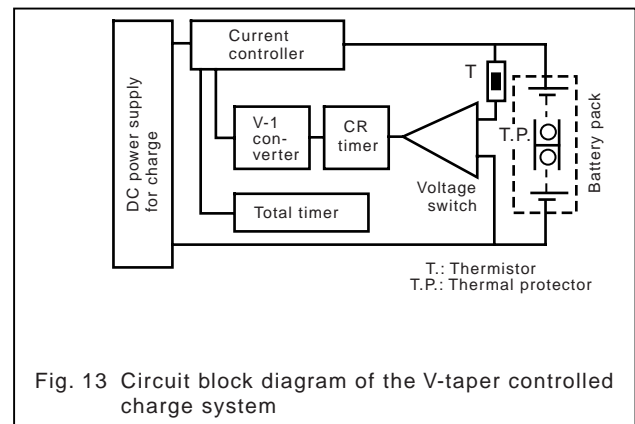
DC power supply for charge

Current controller

V-1 converter

CR timer

Total timer

T

T.P.

Voltage switch

Battery pack

T.: Thermistor
T.P.: Thermal protector

Fig. 13 Circuit block diagram of the V-taper controlled charge system